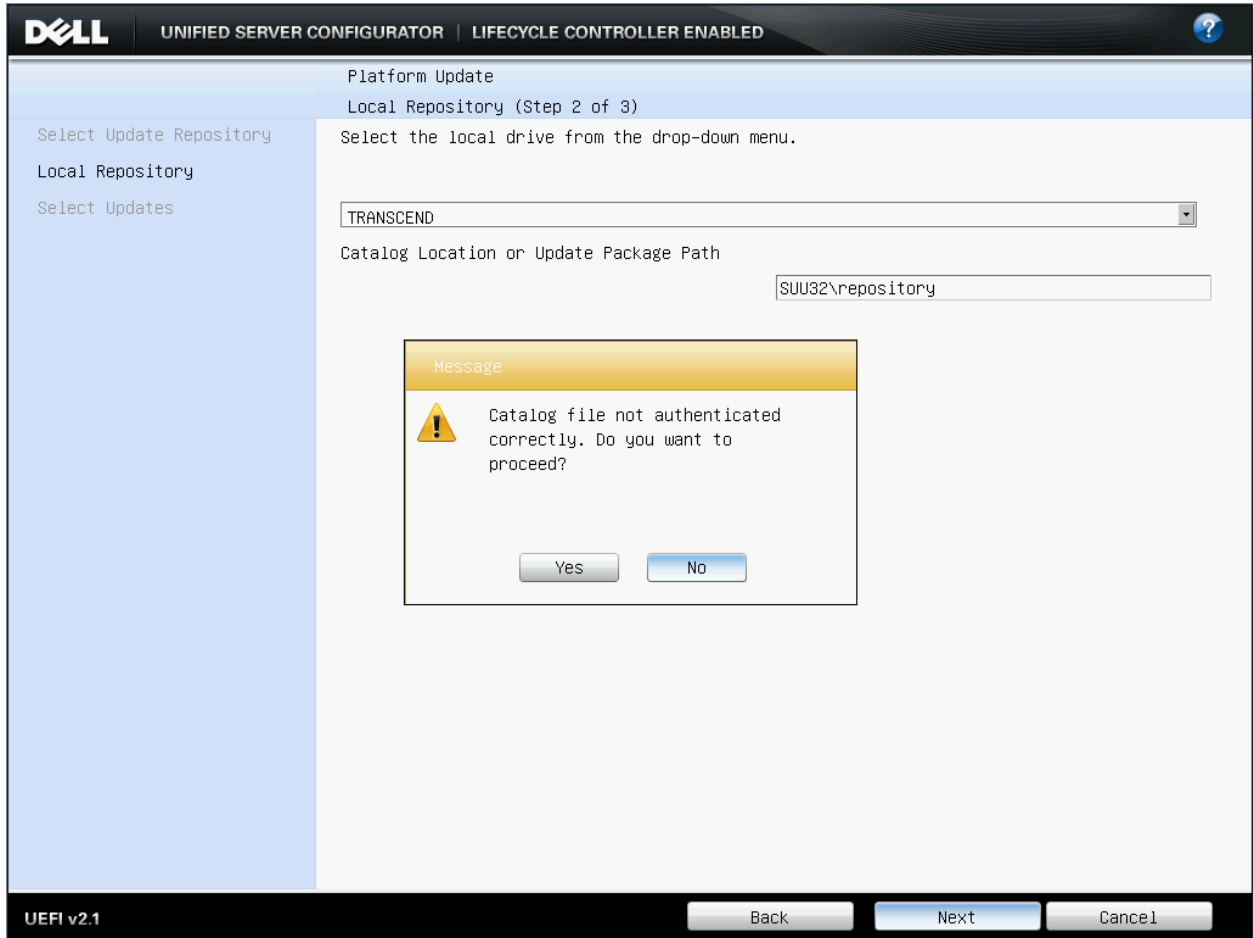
DELL UNIFIED SERVER CONFIGURATOR | LIFECYCLE CONTROLLER ENABLED

Platform Update

Local Repository (Step 2 of 3)

Select Update Repository

Local Repository

Select Updates

Select the local drive from the drop-down menu.

TRANSCEND

Catalog Location or Update Package Path

SUU32\repository

Message

Catalog file not authenticated correctly. Do you want to proceed?

Yes

No

UEFI v2.1

Back

Next

Cancel